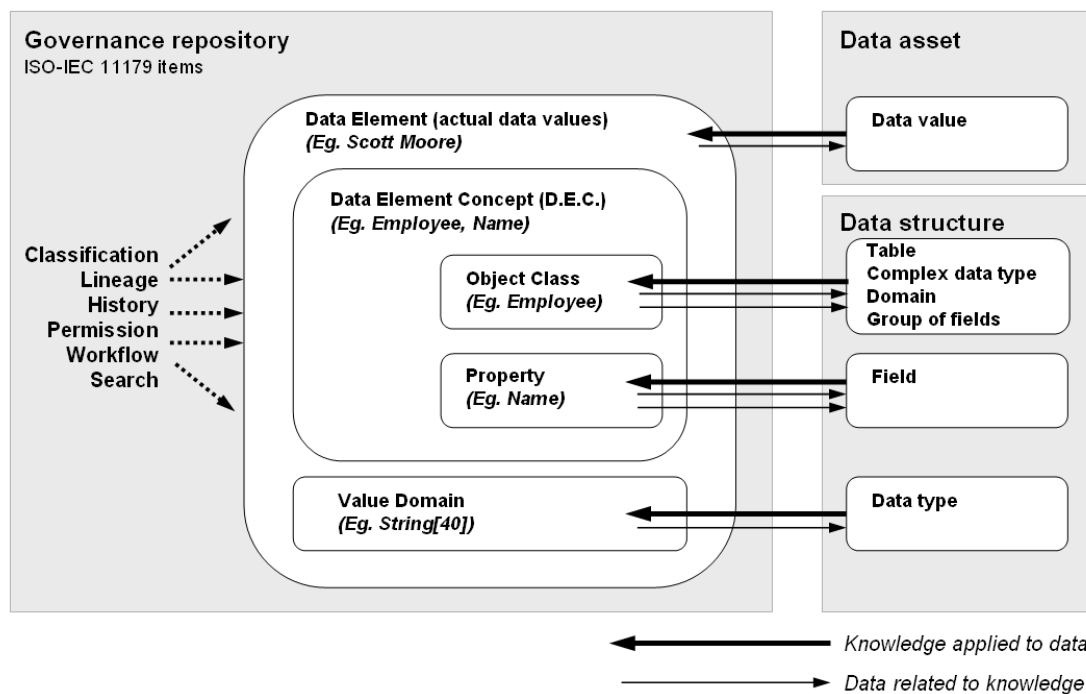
Governance repository
ISO-IEC 11179 items

Data Element (actual data values)
(Eg. Scott Moore)

Data Element Concept (D.E.C.)
(Eg. Employee, Name)

Object Class
(Eg. Employee)

Property
(Eg. Name)

Value Domain
(Eg. String[40])

Classification
Lineage
History
Permission
Workflow
Search

Data asset

Data value

Data structure

Table
Complex data type
Domain
Group of fields

Field

Data type

Knowledge applied to data

Data related to knowledge